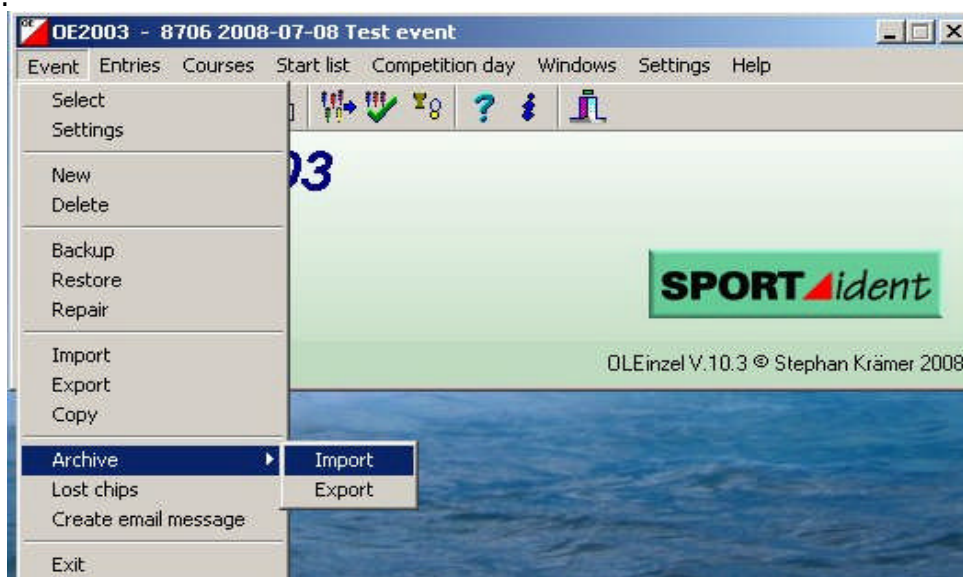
OE2003 - 8706 2008-07-08 Test event

Event Entries Courses Start list Competition day Windows Settings Help

Select
Settings

New
Delete

Backup
Restore
Repair

Import
Export
Copy

Archive
Lost chips
Create email message

Exit

Import
Export

03

SPORTident

OLEinzel V.10.3 © Stephan Krämer 2008